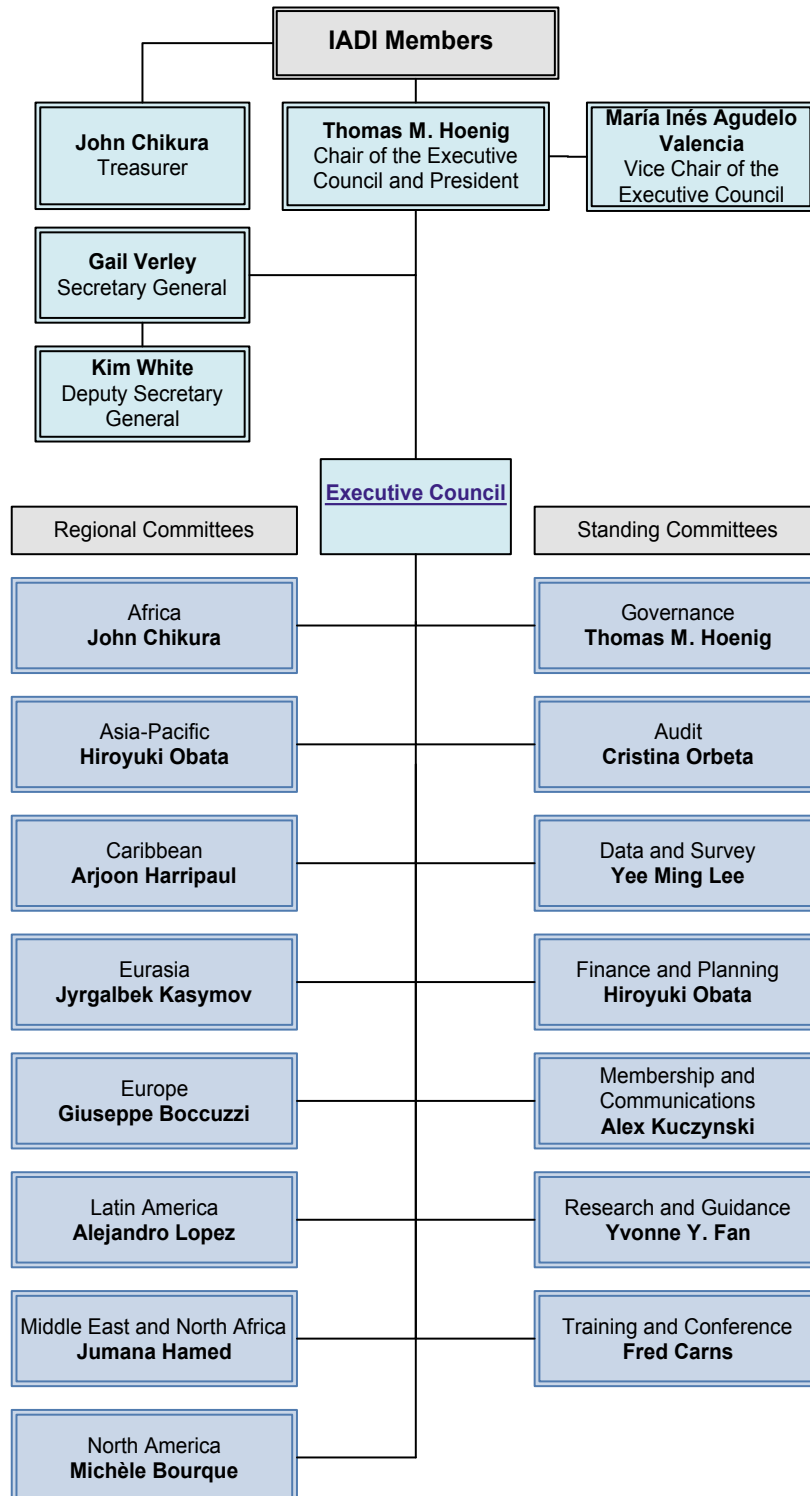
IADI Members

John Chikura
Treasurer

Thomas M. Hoenig
Chair of the Executive Council and President

María Inés Agudelo Valencia
Vice Chair of the Executive Council

Gail Verley
Secretary General

Kim White
Deputy Secretary General

Executive Council

Regional Committees

Standing Committees

Africa
John Chikura

Governance
Thomas M. Hoenig

Asia-Pacific
Hiroyuki Obata

Audit
Cristina Orbeta

Caribbean
Arjoon Harripaul

Data and Survey
Yee Ming Lee

Eurasia
Jyrgalbek Kasymov

Finance and Planning
Hiroyuki Obata

Europe
Giuseppe Boccuzzi

Membership and Communications
Alex Kuczynski

Latin America
Alejandro Lopez

Research and Guidance
Yvonne Y. Fan

Middle East and North Africa
Jumana Hamed

Training and Conference
Fred Carns

North America
Michèle Bourque